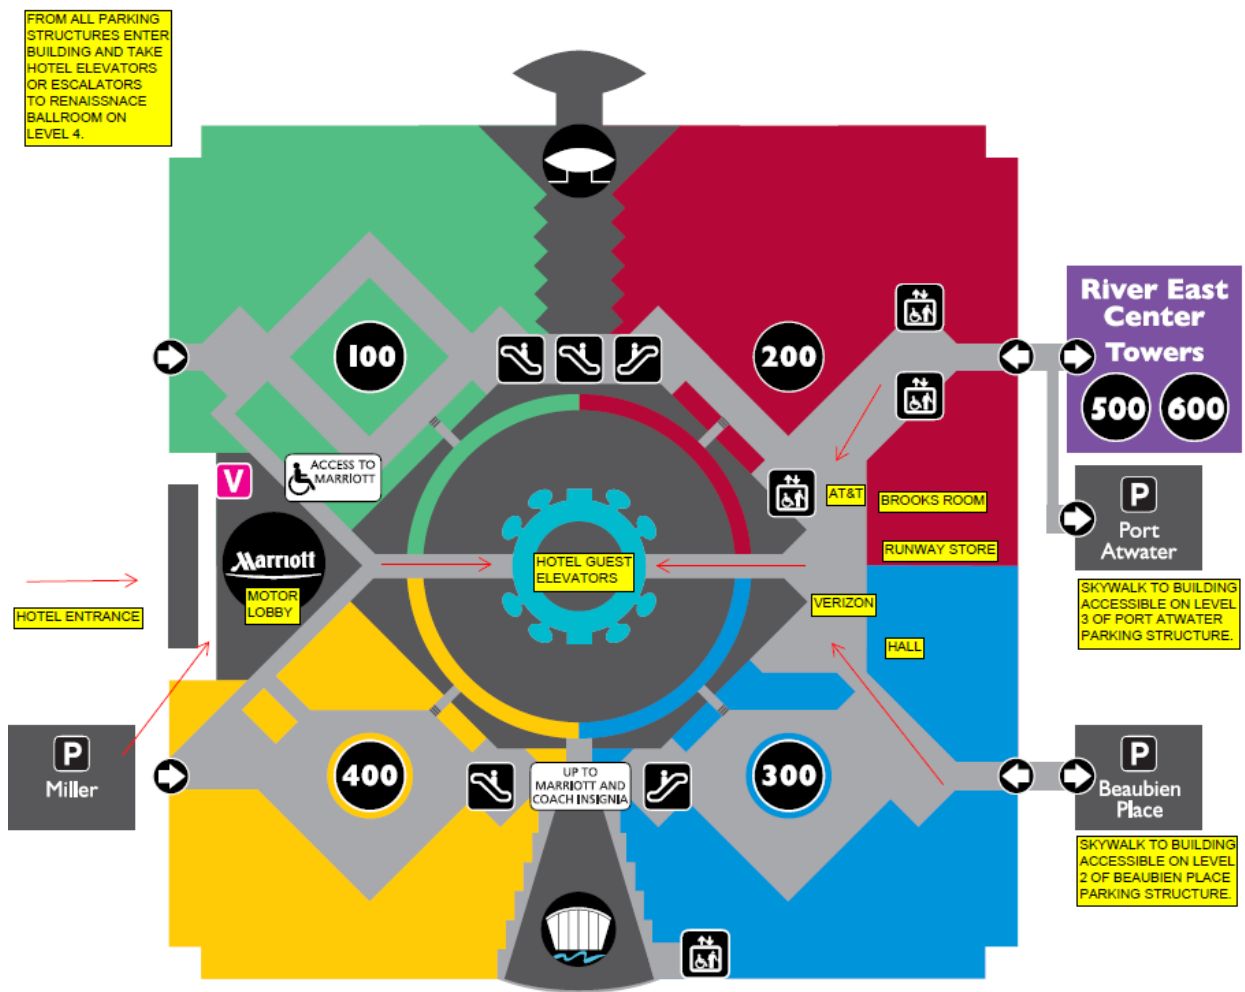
FROM ALL PARKING STRUCTURES ENTER BUILDING AND TAKE HOTEL ELEVATORS OR ESCALATORS TO RENAISSNACE BALLROOM ON LEVEL 4.

100

200

River East Center Towers

500 600

ACCESS TO MARRIOTT

V

AT&T

BROOKS ROOM

Marriott

MOTOR LOBBY

HOTEL GUEST ELEVATORS

RUNWAY STORE

P

Port Atwater

HOTEL ENTRANCE

VERIZON

SKYWALK TO BUILDING ACCESSIBLE ON LEVEL 3 OF PORT ATWATER PARKING STRUCTURE.

HALL

P

Miller

400

UP TO MARRIOTT AND COACH INSIGNIA

300

P

Beaubien Place

SKYWALK TO BUILDING ACCESSIBLE ON LEVEL 2 OF BEAUBIEN PLACE PARKING STRUCTURE.